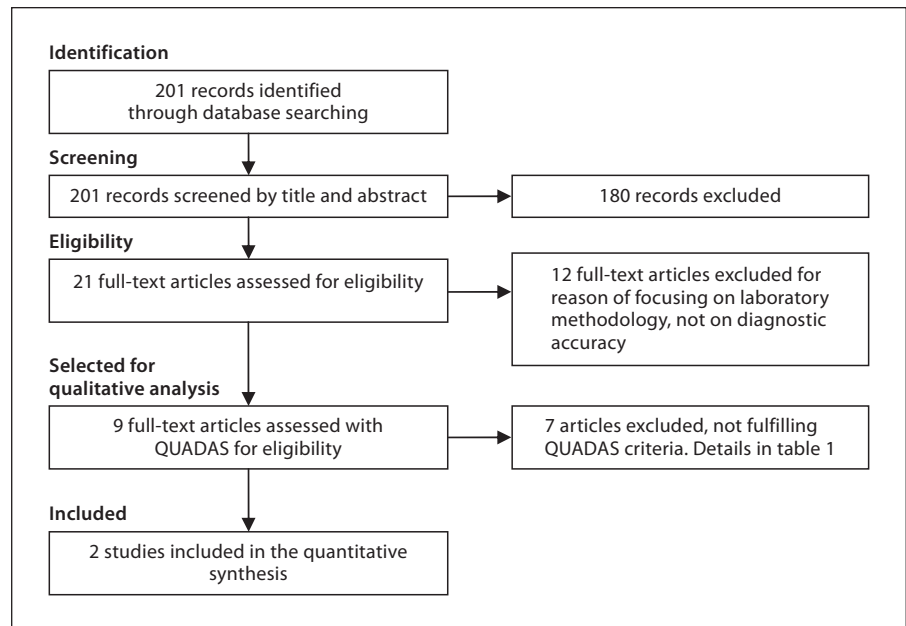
Identification

201 records identified through database searching

Screening

201 records screened by title and abstract

180 records excluded

Eligibility

21 full-text articles assessed for eligibility

12 full-text articles excluded for reason of focusing on laboratory methodology, not on diagnostic accuracy

Selected for qualitative analysis

9 full-text articles assessed with QUADAS for eligibility

7 articles excluded, not fulfilling QUADAS criteria. Details in table 1

Included

2 studies included in the quantitative synthesis